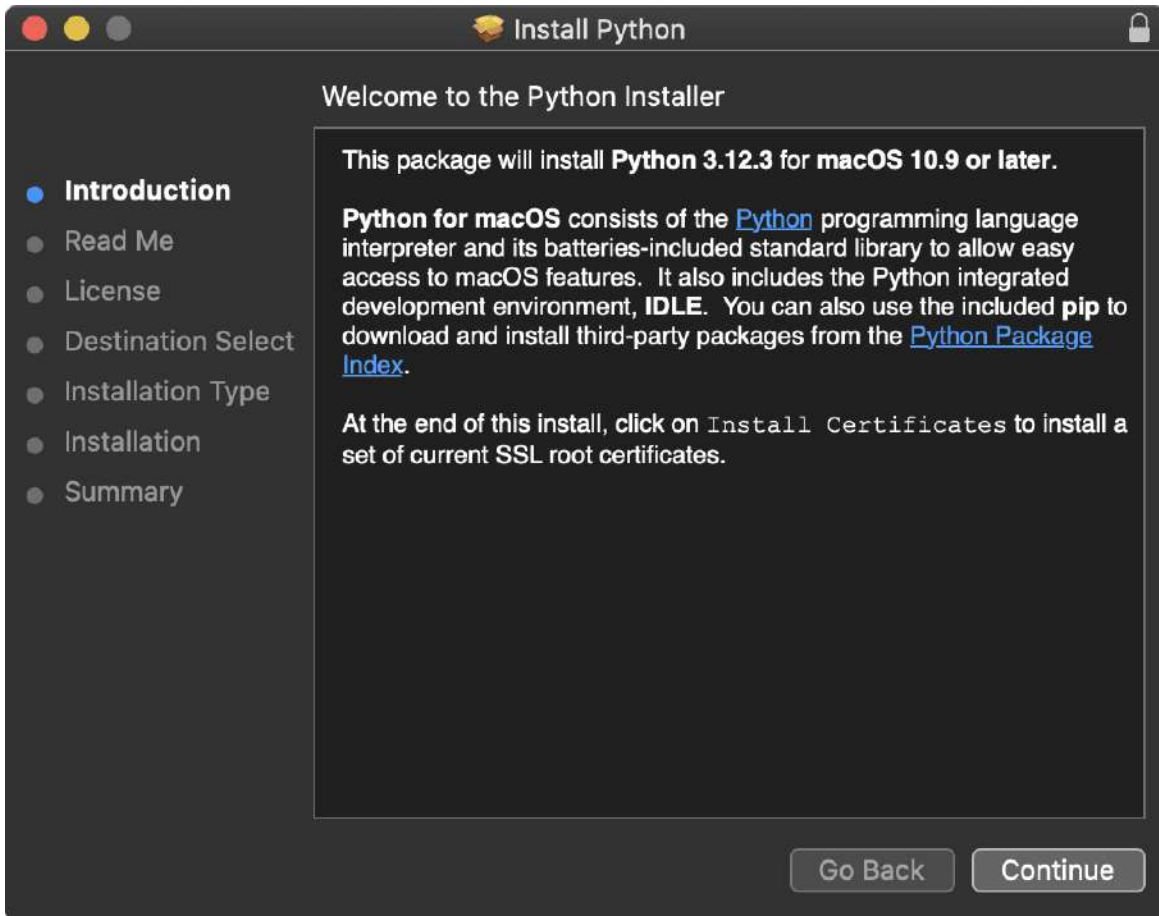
Install Python

Welcome to the Python Installer

Introduction
Read Me
License
Destination Select
Installation Type
Installation
Summary

This package will install Python 3.12.3 for macOS 10.9 or later.

Python for macOS consists of the Python programming language interpreter and its batteries-included standard library to allow easy access to macOS features. It also includes the Python integrated development environment, IDLE. You can also use the included pip to download and install third-party packages from the Python Package Index.

At the end of this install, click on Install Certificates to install a set of current SSL root certificates.

Go Back
Continue